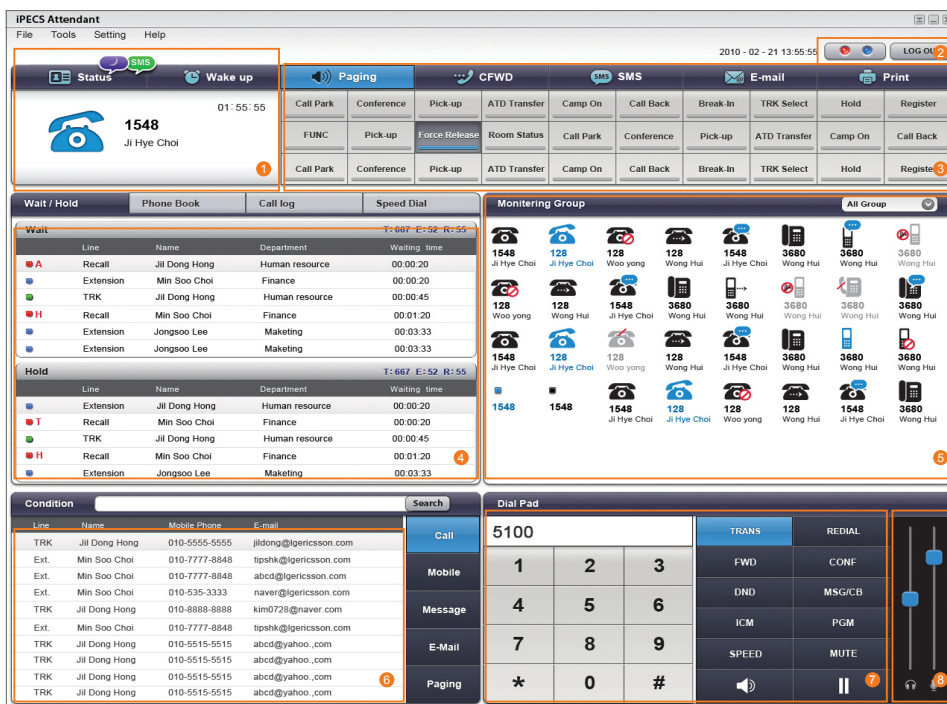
iPECS Attendant

File Tools Setting Help

2010 - 02 - 21 13:55:55

LOG OUT

2

Status SMS Wake up

01:55:55

1548
Ji Hye Choi

1

Paging CFWD SMS E-mail Print

| Call Park | Conference | Pick-up | ATD Transfer | Camp On | Call Back | Break-In | TRK Select | Hold | Register |
|---|---|---|---|---|---|---|---|---|---|
| FUNC | Pick-up | Force Release | Room Status | Call Park | Conference | Pick-up | ATD Transfer | Camp On | Call Back |
| Call Park | Conference | Pick-up | ATD Transfer | Camp On | Call Back | Break-In | TRK Select | Hold | Register |

3

Wait / Hold Phone Book Call log Speed Dial

Wait T: 667 E: 52 R: 55

| | Line | Name | Department | Waiting time |
|---|---|---|---|---|
| A | Recall | Jil Dong Hong | Human resource | 00:00:20 |
| | Extension | Min Soo Choi | Finance | 00:00:20 |
| | TRK | Jil Dong Hong | Human resource | 00:00:45 |
| H | Recall | Min Soo Choi | Finance | 00:01:20 |
| | Extension | Jongsoo Lee | Maketing | 00:03:33 |
| | Extension | Jongsoo Lee | Maketing | 00:03:33 |

Hold T: 667 E: 52 R: 55

| | Line | Name | Department | Waiting time |
|---|---|---|---|---|
| | Extension | Jil Dong Hong | Human resource | 00:00:20 |
| T | Recall | Min Soo Choi | Finance | 00:00:20 |
| | TRK | Jil Dong Hong | Human resource | 00:00:45 |
| H | Recall | Min Soo Choi | Finance | 00:01:20 |
| | Extension | Jongsoo Lee | Maketing | 00:03:33 |

4

Monitering Group All Group

1548 Ji Hye Choi
128 Ji Hye Choi
128 Woo yong
128 Wong Hui
1548 Ji Hye Choi
3680 Wong Hui
3680 Wong Hui
3680 Wong Hui
128 Woo yong
128 Wong Hui
1548 Ji Hye Choi
3680 Wong Hui
3680 Wong Hui
3680 Wong Hui
3680 Wong Hui
3680 Wong Hui
1548 Ji Hye Choi
128 Ji Hye Choi
128 Woo yong
128 Wong Hui
1548 Ji Hye Choi
3680 Wong Hui
3680 Wong Hui
3680 Wong Hui
1548
1548
1548 Ji Hye Choi
128 Ji Hye Choi
128 Woo yong
128 Wong Hui
1548 Ji Hye Choi
3680 Wong Hui

5

Condition Search

| Line | Name | Mobile Phone | E-mail |
|---|---|---|---|
| TRK | Jil Dong Hong | 010-5555-5555 | jildong@lgericsson.com |
| Ext. | Min Soo Choi | 010-7777-8848 | tipshk@lgericsson.com |
| Ext. | Min Soo Choi | 010-7777-8848 | abcd@lgericsson.com |
| Ext. | Min Soo Choi | 010-535-3333 | naver@lgericsson.com |
| TRK | Jil Dong Hong | 010-8888-8888 | kim0728@naver.com |
| Ext. | Min Soo Choi | 010-7777-8848 | tipshk@lgericsson.com |
| TRK | Jil Dong Hong | 010-5515-5515 | abcd@yahoo.,com |
| TRK | Jil Dong Hong | 010-5515-5515 | abcd@yahoo.,com |
| TRK | Jil Dong Hong | 010-5515-5515 | abcd@yahoo.,com |
| TRK | Jil Dong Hong | 010-5515-5515 | abcd@yahoo.,com |

6

Call
Mobile
Message
E-Mail
Paging

Dial Pad

5100

1 2 3
4 5 6
7 8 9
* 0 #

TRANS REDIAL
FWD CONF
DND MSG/CB
ICM PGM
SPEED MUTE

7

8